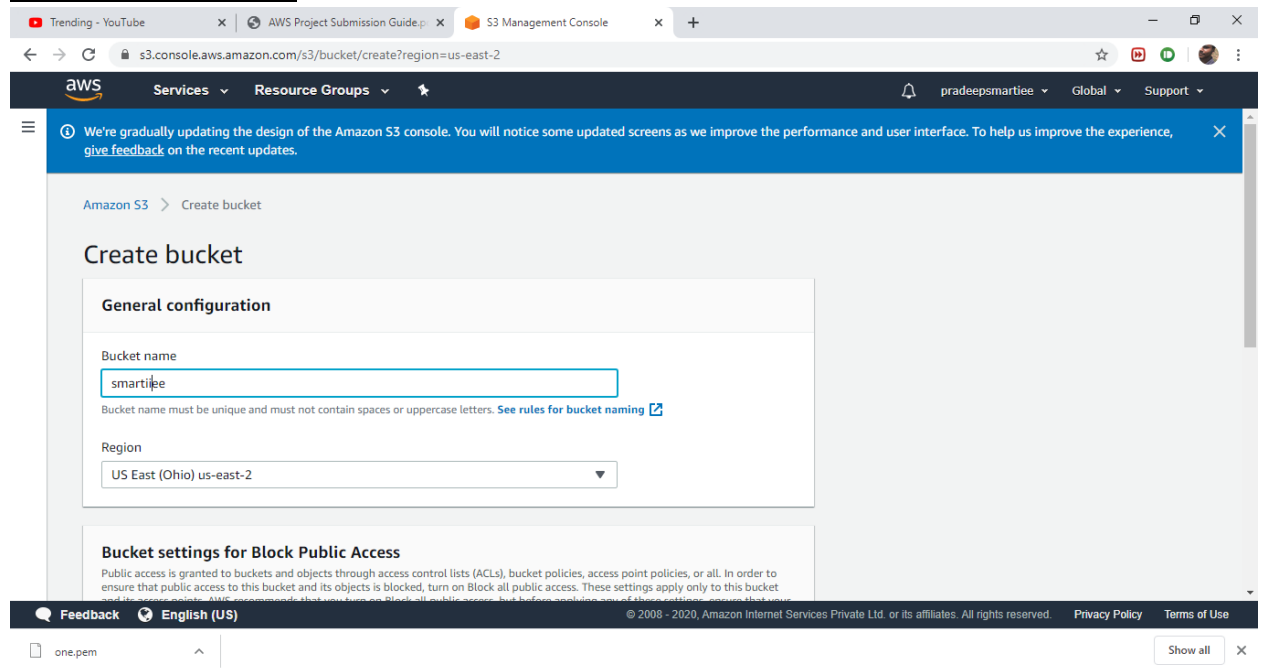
Trending - YouTube
AWS Project Submission Guide.p
S3 Management Console

s3.console.aws.amazon.com/s3/bucket/create?region=us-east-2

aws
Services
Resource Groups
pradeepsmartiee
Global
Support

We're gradually updating the design of the Amazon S3 console. You will notice some updated screens as we improve the performance and user interface. To help us improve the experience, give feedback on the recent updates.

Amazon S3 > Create bucket

Create bucket

General configuration

Bucket name
smartiiee
Bucket name must be unique and must not contain spaces or uppercase letters. See rules for bucket naming

Region
US East (Ohio) us-east-2

Bucket settings for Block Public Access
Public access is granted to buckets and objects through access control lists (ACLs), bucket policies, access point policies, or all. In order to ensure that public access to this bucket and its objects is blocked, turn on Block all public access. These settings apply only to this bucket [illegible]

Feedback
English (US)
© 2008 - 2020, Amazon Internet Services Private Ltd. or its affiliates. All rights reserved.
Privacy Policy
Terms of Use

one.pem
Show all